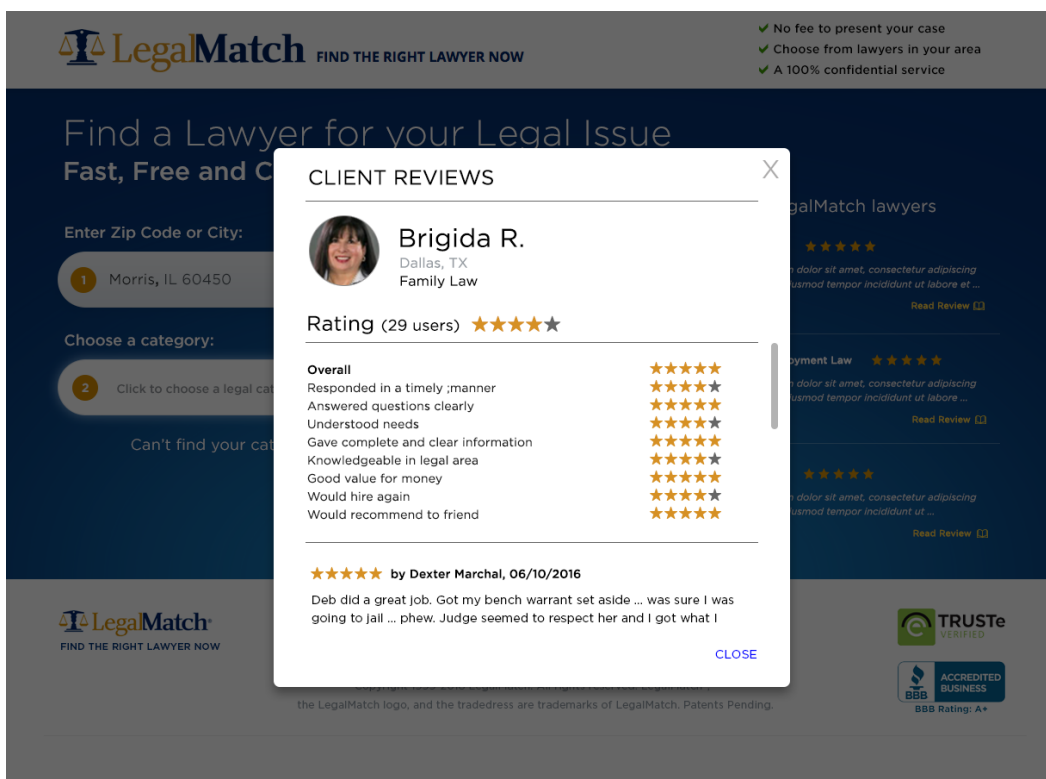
LegalMatch FIND THE RIGHT LAWYER NOW

No fee to present your case
Choose from lawyers in your area
A 100% confidential service

Find a Lawyer for your Legal Issue
Fast, Free and C

Enter Zip Code or City:
1 Morris, IL 60450

Choose a category:
2 Click to choose a legal cat

Can't find your cat

galMatch lawyers

★★★★★
n dolor sit amet, consectetur adipiscing usmod tempor incididunt ut labore et ...
Read Review

yment Law ★★★★★
n dolor sit amet, consectetur adipiscing usmod tempor incididunt ut labore ...
Read Review

★★★★★
n dolor sit amet, consectetur adipiscing usmod tempor incididunt ut ...
Read Review

CLIENT REVIEWS

X

Brigida R.
Dallas, TX
Family Law

Rating (29 users) ★★★★★

| | |
|---|---|
| Overall | ★★★★★ |
| Responded in a timely ;manner | ★★★★★ |
| Answered questions clearly | ★★★★★ |
| Understood needs | ★★★★★ |
| Gave complete and clear information | ★★★★★ |
| Knowledgeable in legal area | ★★★★★ |
| Good value for money | ★★★★★ |
| Would hire again | ★★★★★ |
| Would recommend to friend | ★★★★★ |

★★★★★ by Dexter Marchal, 06/10/2016

Deb did a great job. Got my bench warrant set aside ... was sure I was going to jail ... phew. Judge seemed to respect her and I got what I

CLOSE

LegalMatch
FIND THE RIGHT LAWYER NOW

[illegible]
the LegalMatch logo, and the tradedress are trademarks of LegalMatch. Patents Pending.

TRUSTe VERIFIED

BBB ACCREDITED BUSINESS
BBB Rating: A+